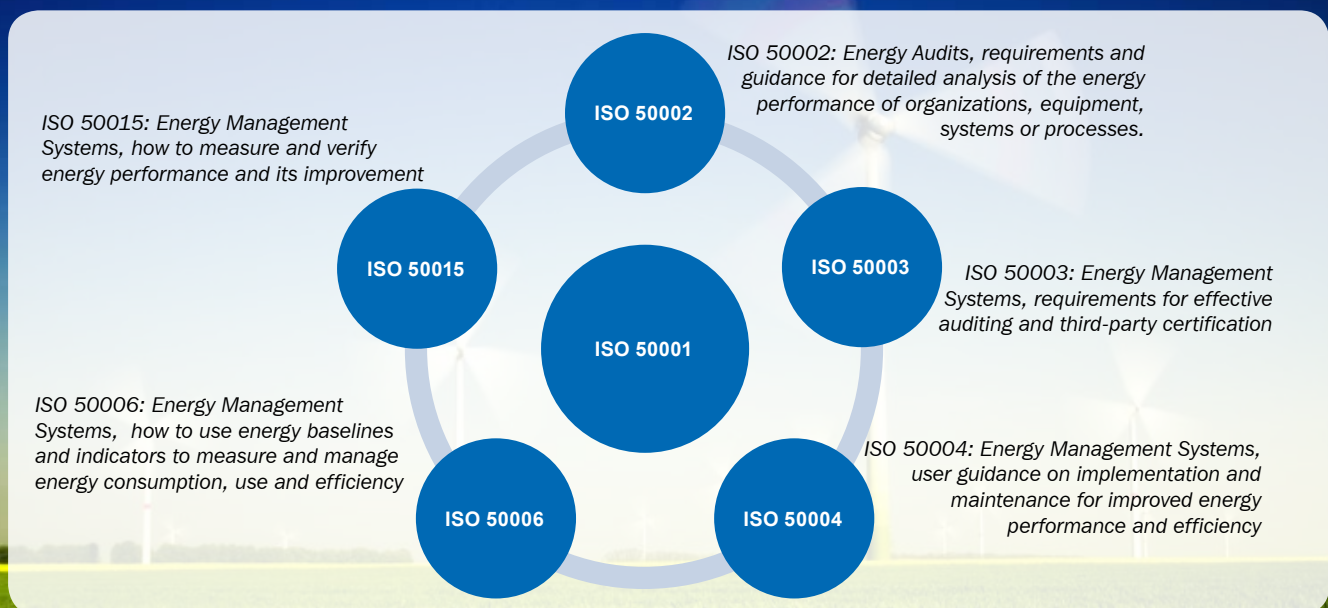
ISO 50002: Energy Audits, requirements and guidance for detailed analysis of the energy performance of organizations, equipment, systems or processes.

ISO 50002

ISO 50015: Energy Management Systems, how to measure and verify energy performance and its improvement

ISO 50015

ISO 50003

ISO 50003: Energy Management Systems, requirements for effective auditing and third-party certification

ISO 50001

ISO 50006: Energy Management Systems, how to use energy baselines and indicators to measure and manage energy consumption, use and efficiency

ISO 50004: Energy Management Systems, user guidance on implementation and maintenance for improved energy performance and efficiency

ISO 50006

ISO 50004